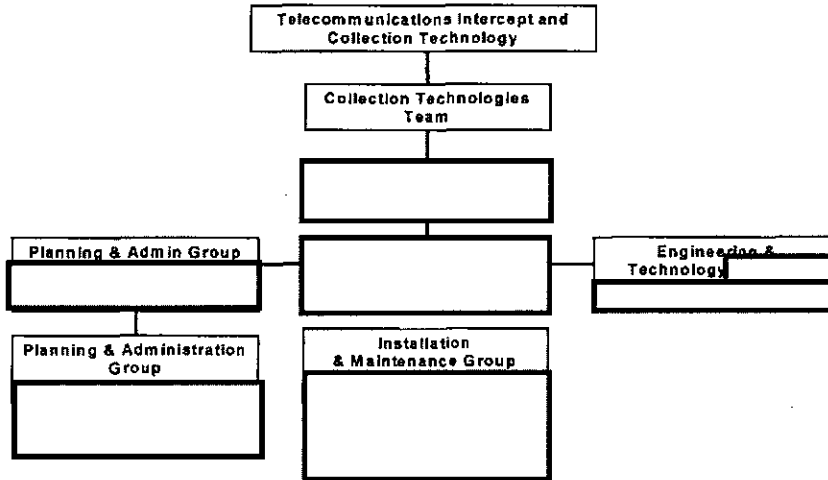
Telecommunications Intercept and Collection Technology

Collection Technologies Team

Planning & Admin Group

Engineering & Technology

Planning & Administration Group

Installation & Maintenance Group